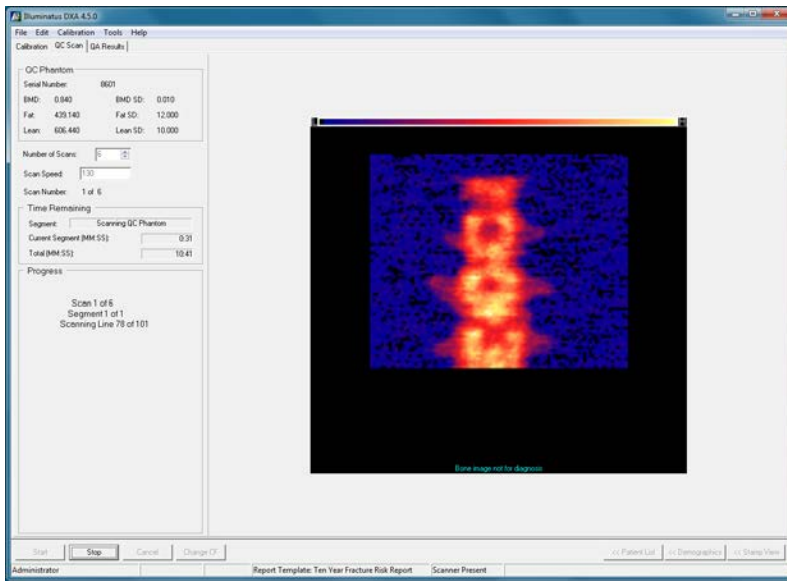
Illuminatus DXA 4.5.0

File Edit Calibration Tools Help

Calibration QC Scan QA Results

QC Phantom

Serial Number: 8601

BMD: 0.840 BMD SD: 0.010

Fat: 439.140 Fat SD: 12.000

Lean: 606.440 Lean SD: 10.000

Number of Scans: 6

Scan Speed: 130

Scan Number: 1 of 6

Time Remaining

Segment: Scanning QC Phantom

Current Segment (MM:SS): 0:31

Total (MM:SS): 10:41

Progress

Scan 1 of 6
Segment 1 of 1
Scanning Line 78 of 101

Bone image not for diagnosis

Start Stop Cancel Change CF

<< Patient List << Demographics << Stamp View

Administrator Report Template: Ten Year Fracture Risk Report Scanner Present